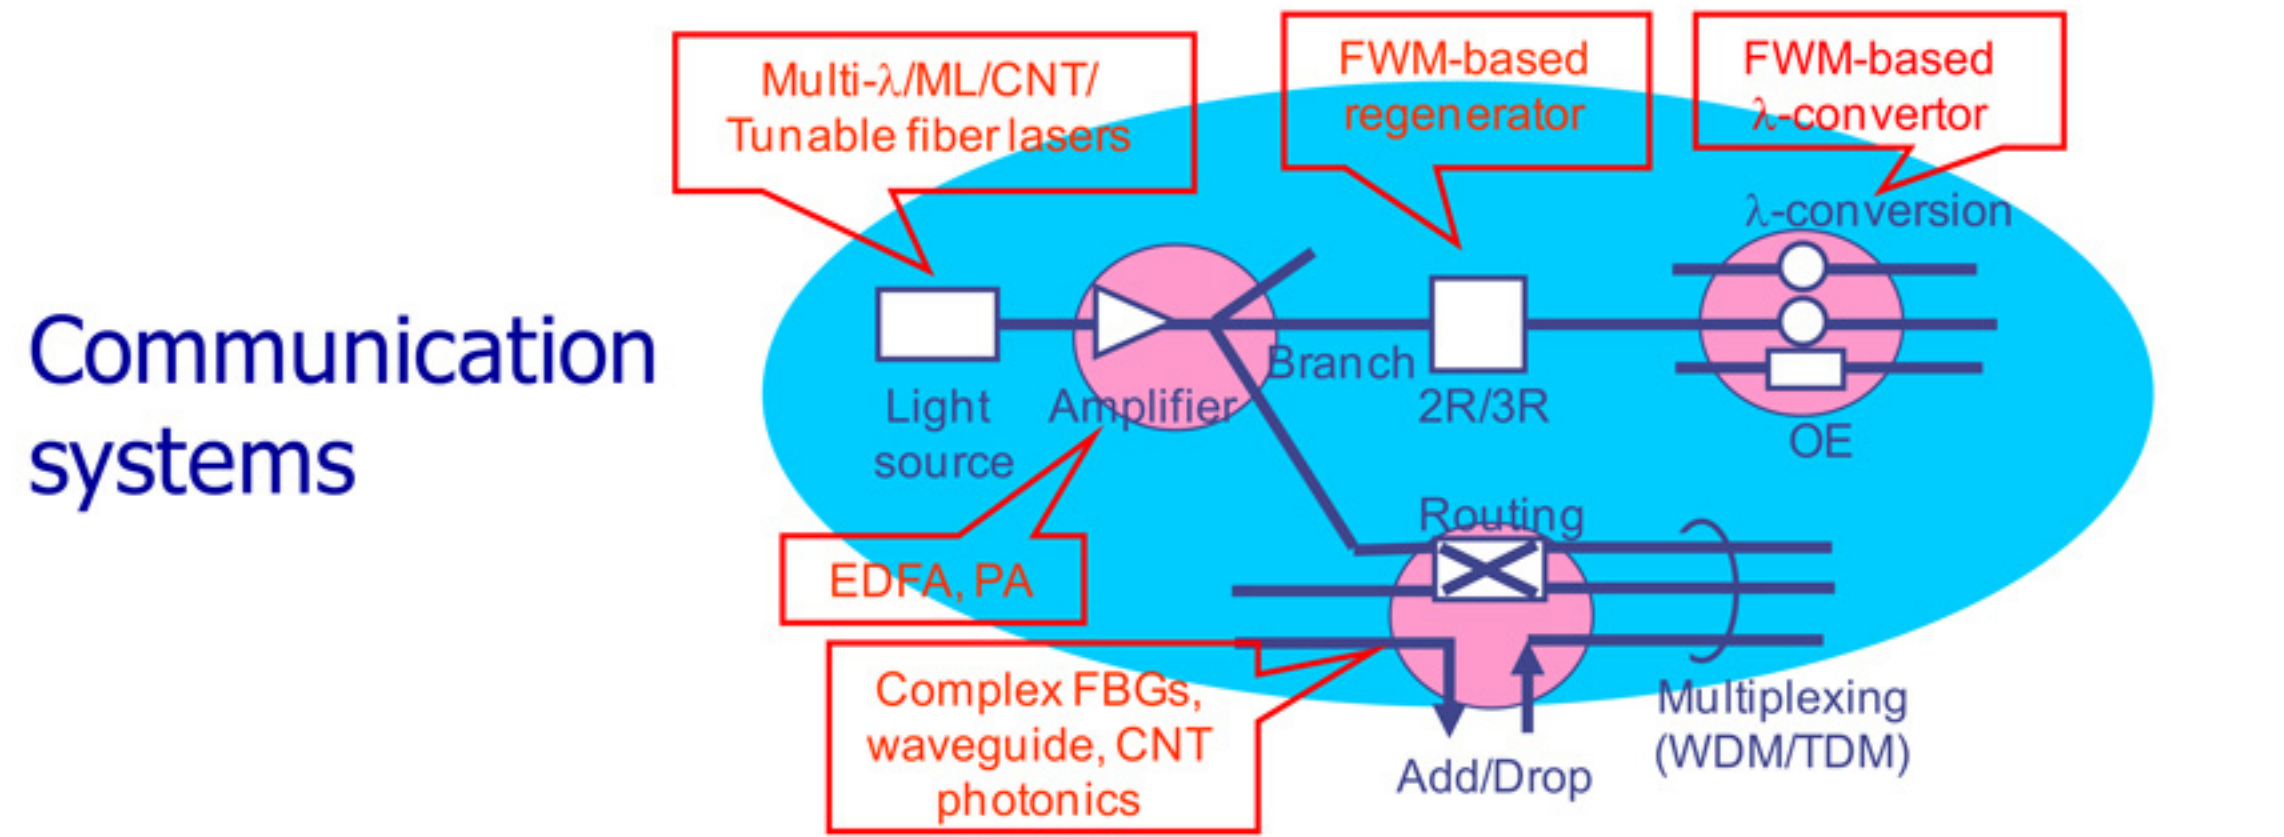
Communication systems

Multi-$\lambda$/ML/CNT/ Tunable fiber lasers

FWM-based regenerator

FWM-based $\lambda$-convertor

$\lambda$-conversion

Light source

Amplifier

Branch

2R/3R

OE

Routing

EDFA, PA

Complex FBGs, waveguide, CNT photonics

Add/Drop

Multiplexing (WDM/TDM)